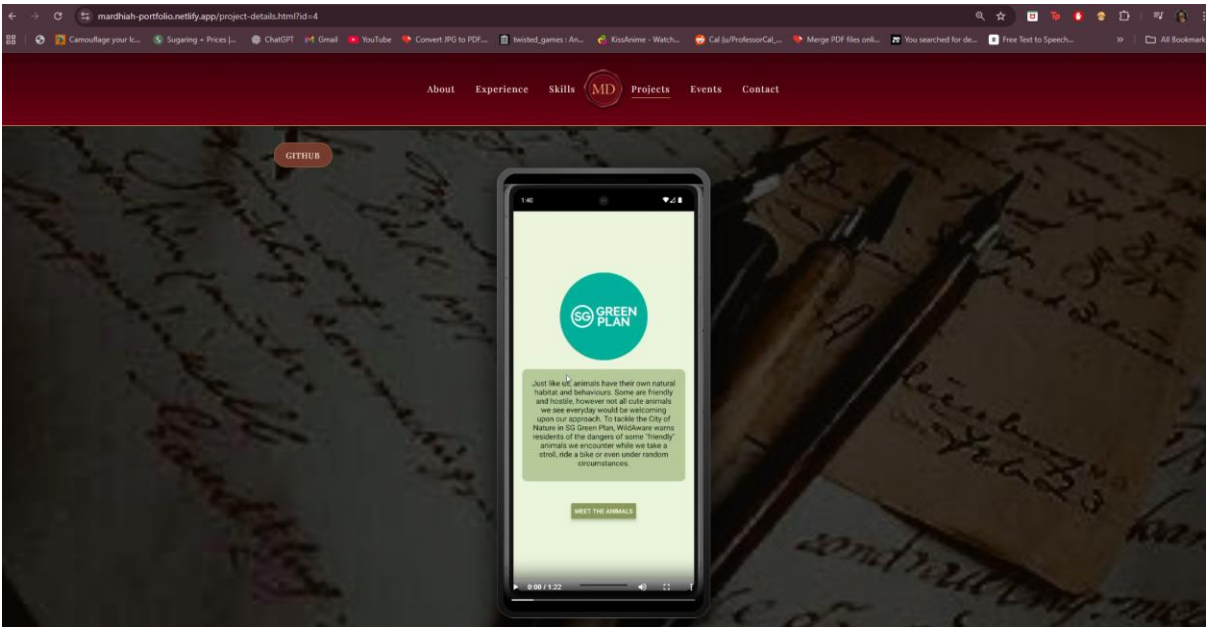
mardhiah-portfolio.netlify.app/project-details.html?id=4

Camouflage your lc... Sugaring + Prices |... ChatGPT Gmail YouTube Convert JPG to PDF... twisted_games : An... KissAnime - Watch... Cal (u/ProfessorCal_... Merge PDF files onli... You searched for de... Free Text to Speech... » All Bookmarks

About Experience Skills MD Projects Events Contact

GITHUB

1:40

SG GREEN PLAN

Just like us, animals have their own natural habitat and behaviours. Some are friendly and hostile, however not all cute animals we see everyday would be welcoming upon our approach. To tackle the City of Nature in SG Green Plan, WildAware warns residents of the dangers of some 'friendly' animals we encounter while we take a stroll, ride a bike or even under random circumstances.

MEET THE ANIMALS

0:00 / 1:22